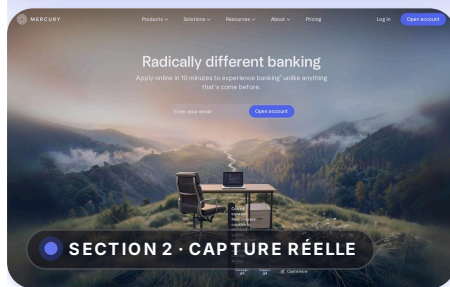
MERCURY

Products ⌄ Solutions ⌄ Resources ⌄ About ⌄ Pricing

Log in

Open account

Radically different banking

Apply online in 10 minutes to experience banking* unlike anything that's come before.

Enter your email

Open account

SECTION 2 · CAPTURE RÉELLE